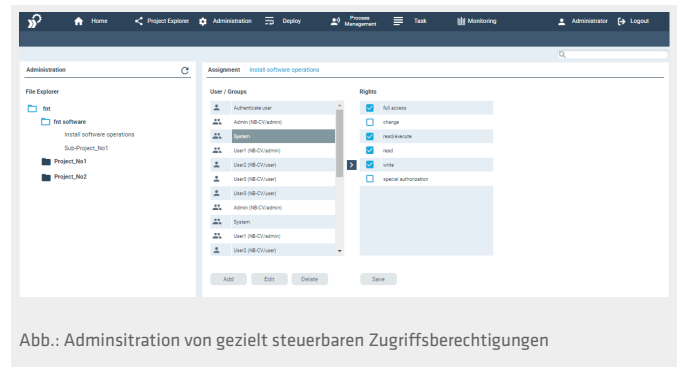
Home Project Explorer Administration Deploy Process Management Task Monitoring Administrator Logout

Administration

File Explorer

fnt

fnt software

Install software operations

Sub-Project_No1

Project_No1

Project_No2

Assignment Install software operations

User / Groups

Authenticate user

Admin (NB-CV/admin)

System

User1 (NB-CV/admin)

User2 (NB-CV/user)

User3 (NB-CV/user)

User3 (NB-CV/user)

Admin (NB-CV/admin)

System

User1 (NB-CV/admin)

User2 (NB-CV/user)

Rights

full access

change

read/execute

read

write

special authorization

Add Edit Delete

Save

Abb.: Adminsitration von gezielt steuerbaren Zugriffsberechtigungen